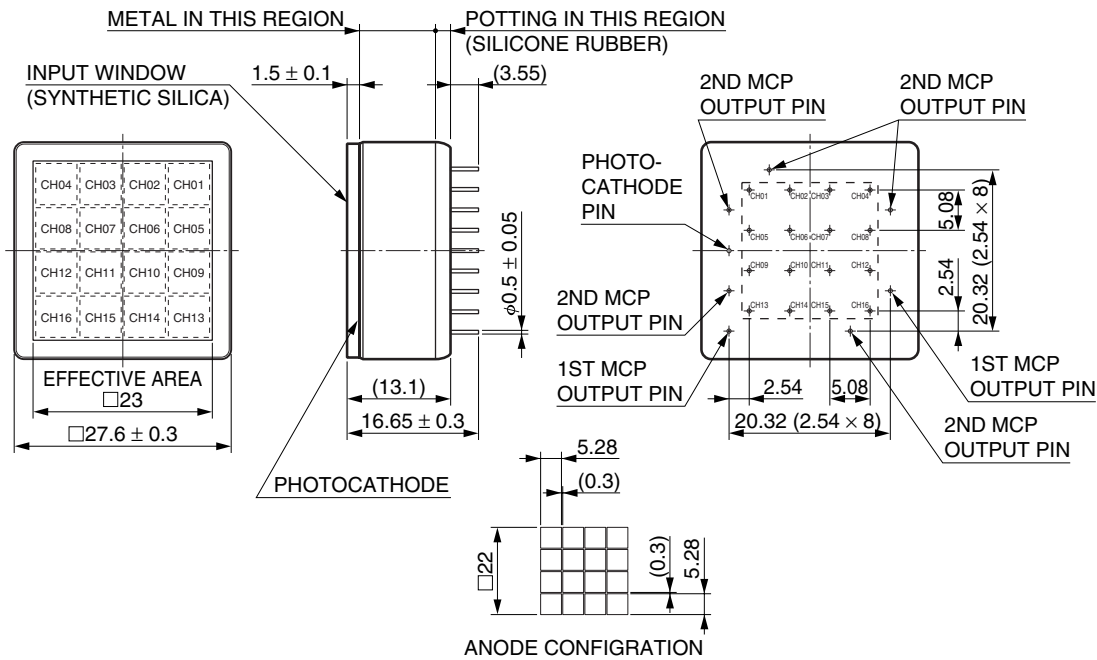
METAL IN THIS REGION
POTTING IN THIS REGION (SILICONE RUBBER)
INPUT WINDOW (SYNTHETIC SILICA)
$1.5 \pm 0.1$
(3.55)

| CH04 | CH03 | CH02 | CH01 |
|---|---|---|---|
| CH08 | CH07 | CH06 | CH05 |
| CH12 | CH11 | CH10 | CH09 |
| CH16 | CH15 | CH14 | CH13 |

EFFECTIVE AREA
□23
□$27.6 \pm 0.3$

$\phi 0.5 \pm 0.05$
(13.1)
$16.65 \pm 0.3$
PHOTOCATHODE

2ND MCP OUTPUT PIN
2ND MCP OUTPUT PIN
PHOTO-CATHODE PIN
CH01 CH02 CH03 CH04
CH05 CH06 CH07 CH08
CH09 CH10 CH11 CH12
CH13 CH14 CH15 CH16
5.08
$20.32 (2.54 \times 8)$
2.54
2ND MCP OUTPUT PIN
1ST MCP OUTPUT PIN
2.54
5.08
$20.32 (2.54 \times 8)$
1ST MCP OUTPUT PIN
2ND MCP OUTPUT PIN

5.28
(0.3)
□22
(0.3)
5.28
ANODE CONFIGRATION